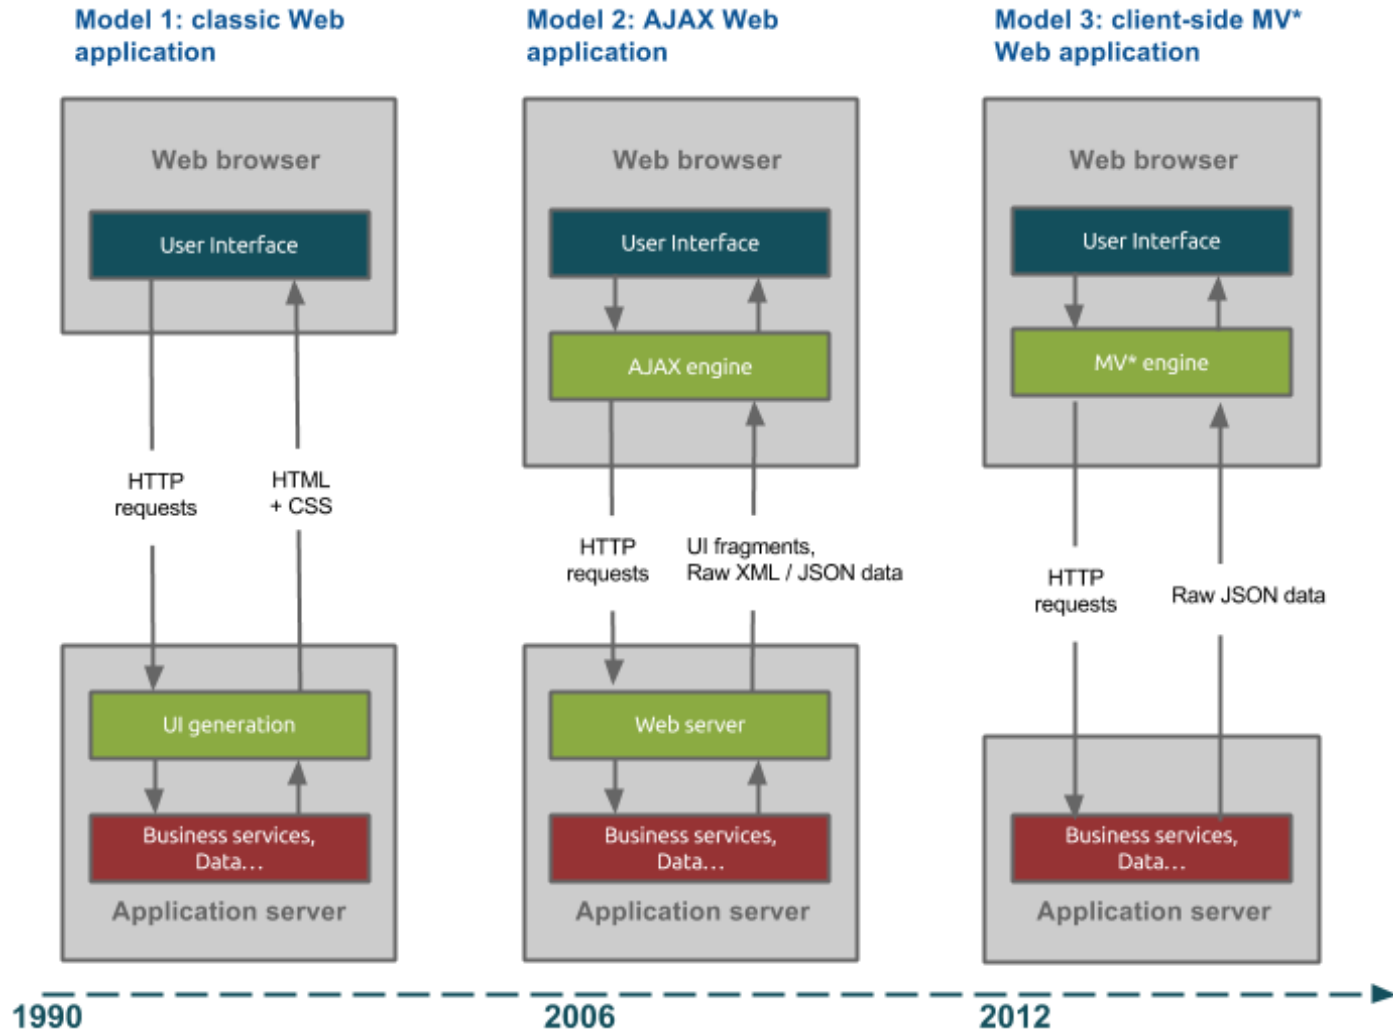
Model 1: classic Web application

Web browser

User Interface

HTTP requests

HTML + CSS

UI generation

Business services, Data...

Application server

Model 2: AJAX Web application

Web browser

User Interface

AJAX engine

HTTP requests

UI fragments, Raw XML / JSON data

Web server

Business services, Data...

Application server

Model 3: client-side MV* Web application

Web browser

User Interface

MV* engine

HTTP requests

Raw JSON data

Business services, Data...

Application server

1990

2006

2012